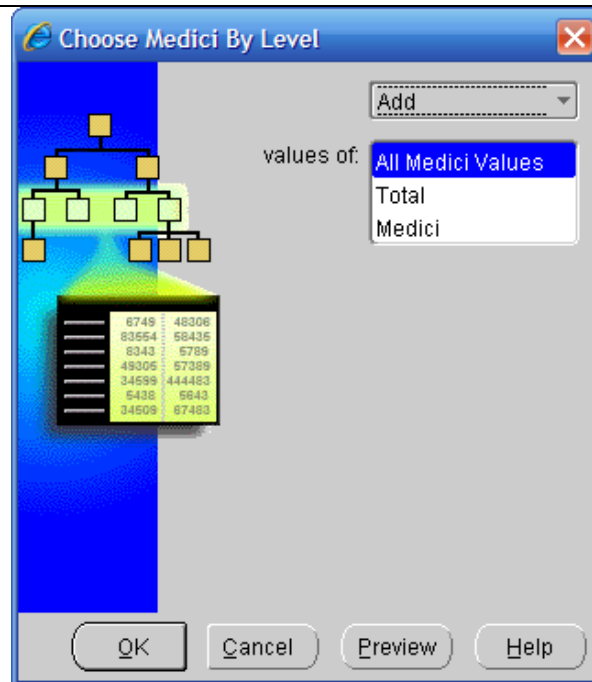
Choose Medici By Level

Add

values of:

All Medici Values
Total
Medici

| 6749 | 48306 |
|---|---|
| 83554 | 58435 |
| 8343 | 5789 |
| 49305 | 57389 |
| 34599 | 444483 |
| 5438 | 5643 |
| 34509 | 67483 |

OK Cancel Preview Help